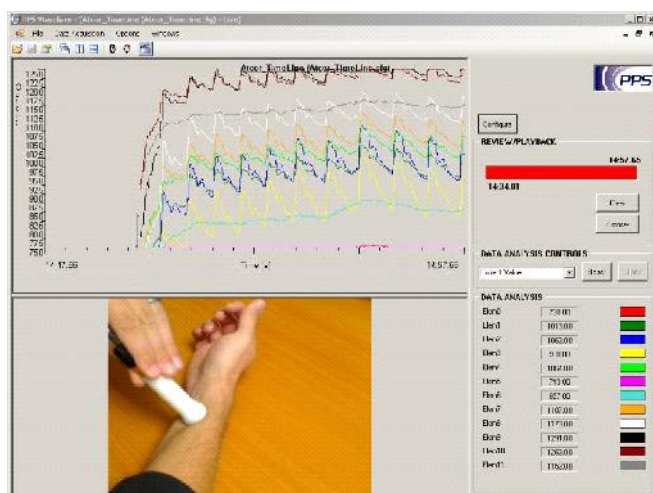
PPS Manifesto - [Arcor_TimeLine (Arcor_TimeLine.dg) - [lin]]

File Data Acquisition Options Windows

Arcor_TimeLine (Arcor_TimeLine.dg)

1250
1225
1200
1175
1150
1125
1100
1075
1050
1025
1000
975
950
925
900
875
850
825
800
775
750

14:17.55

Time (s)

14:57.65

PPS

Configure

REVIEW/PLAYBACK

14:57.65

14:34.01

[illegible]

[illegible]

DATA ANALYSIS CONTROLS

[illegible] Value

Reset

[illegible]

DATA ANALYSIS

| | | |
|---|---|---|
| Elem0 | 738.00 | |
| Elem1 | 1013.00 | |
| Elem2 | 1062.00 | |
| Elem3 | 9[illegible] | |
| Elem4 | 1012.00 | |
| Elem5 | 793.00 | |
| Elem6 | 857.00 | |
| Elem7 | 1107.00 | |
| Elem8 | 1173.00 | |
| Elem9 | 1291.00 | |
| Elem10 | 1262.00 | |
| Elem11 | 1162.00 | |